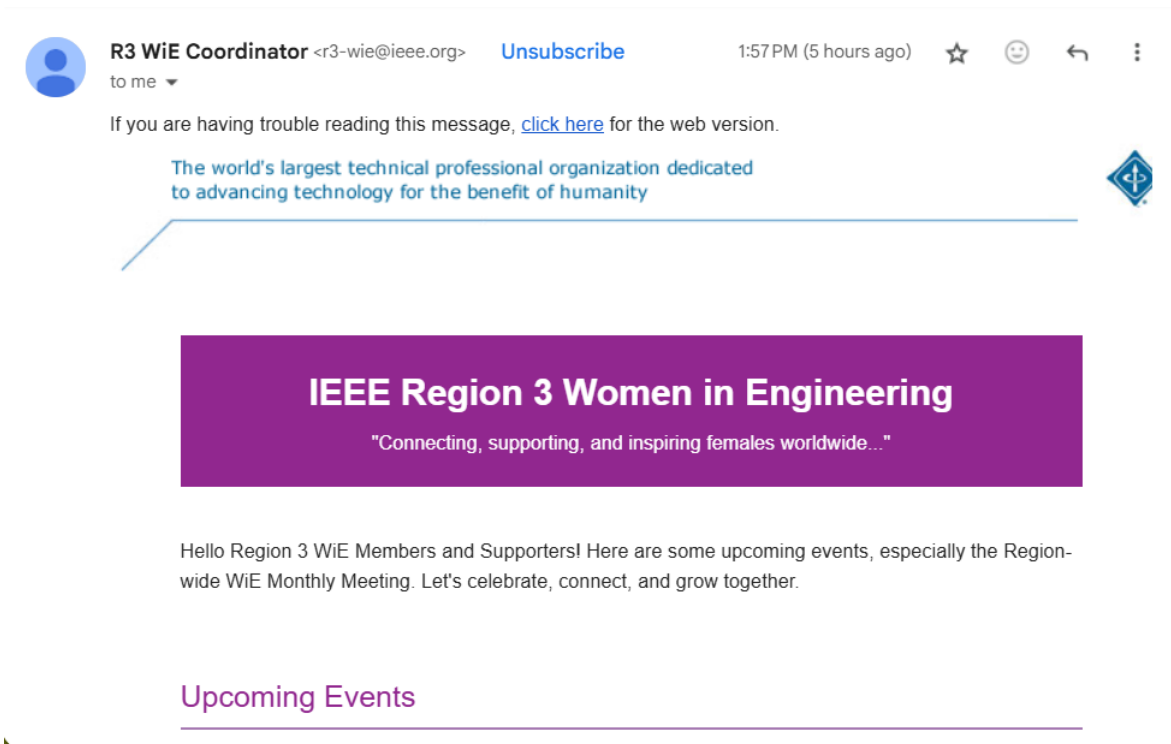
R3 WiE Coordinator <r3-wie@ieee.org> Unsubscribe 1:57 PM (5 hours ago)

to me

If you are having trouble reading this message, click here for the web version.

The world's largest technical professional organization dedicated to advancing technology for the benefit of humanity

IEEE Region 3 Women in Engineering

"Connecting, supporting, and inspiring females worldwide..."

Hello Region 3 WiE Members and Supporters! Here are some upcoming events, especially the Region-wide WiE Monthly Meeting. Let's celebrate, connect, and grow together.

Upcoming Events